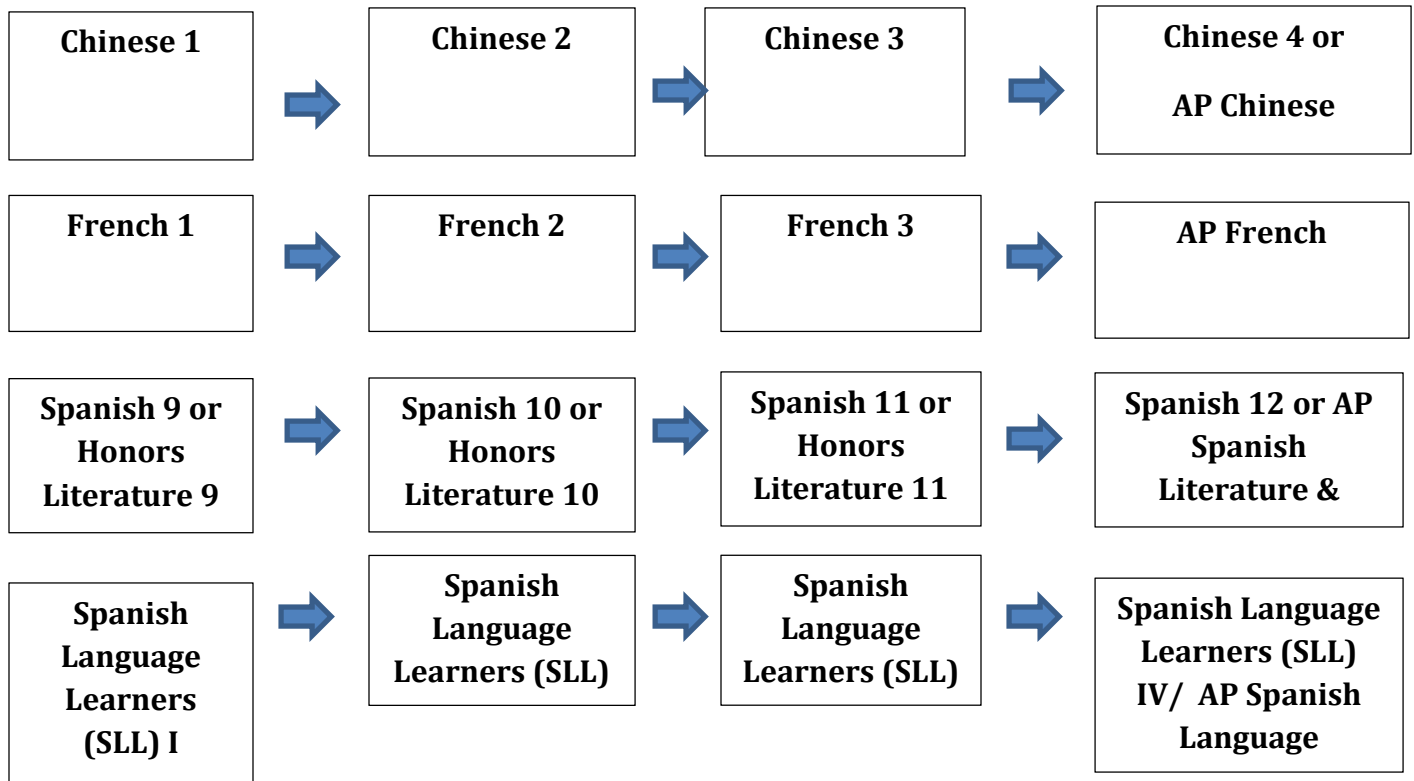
Chinese 1

Chinese 2

Chinese 3

Chinese 4 or AP Chinese

French 1

French 2

French 3

AP French

Spanish 9 or Honors Literature 9

Spanish 10 or Honors Literature 10

Spanish 11 or Honors Literature 11

Spanish 12 or AP Spanish Literature &

Spanish Language Learners (SLL) I

Spanish Language Learners (SLL)

Spanish Language Learners (SLL)

Spanish Language Learners (SLL) IV/ AP Spanish Language